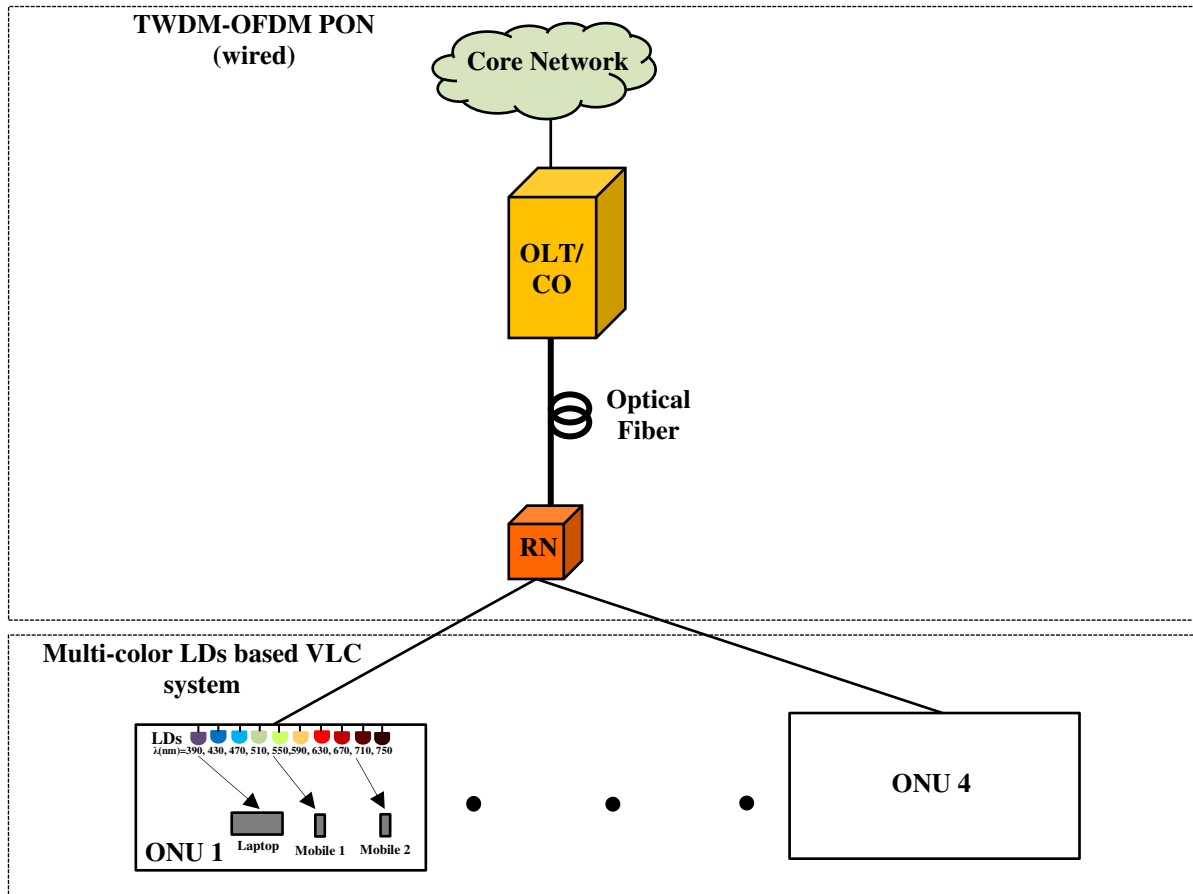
TWDM-OFDM PON
(wired)

Core Network

OLT/
CO

Optical
Fiber

RN

Multi-color LDs based VLC system

LDs
$\lambda$(nm)=390, 430, 470, 510, 550,590, 630, 670, 710, 750

Laptop
Mobile 1
Mobile 2

ONU 1

ONU 4